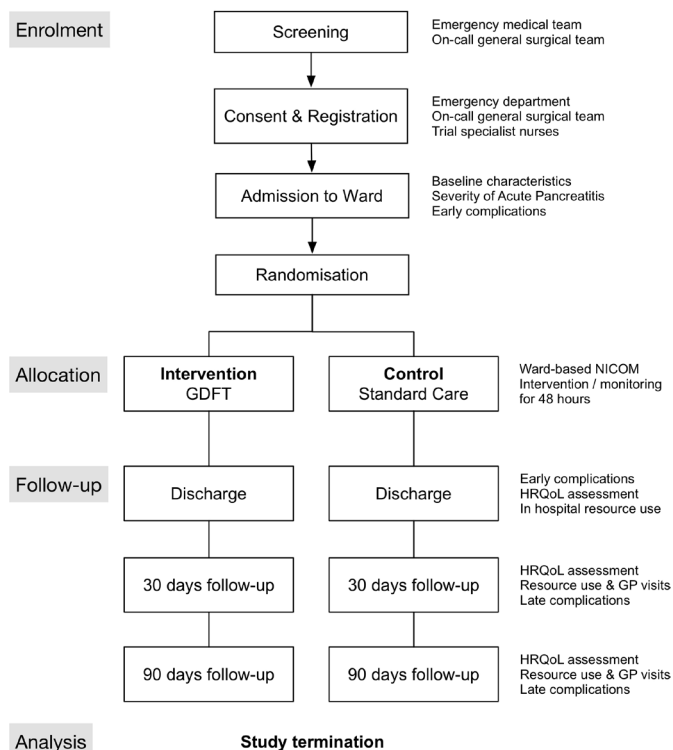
Enrolment

Screening

Emergency medical team
On-call general surgical team

Consent & Registration

Emergency department
On-call general surgical team
Trial specialist nurses

Admission to Ward

Baseline characteristics
Severity of Acute Pancreatitis
Early complications

Randomisation

Allocation

**Intervention**
GDFT

**Control**
Standard Care

Ward-based NICOM
Intervention / monitoring for 48 hours

Follow-up

Discharge

Discharge

Early complications
HRQoL assessment
In hospital resource use

30 days follow-up

30 days follow-up

HRQoL assessment
Resource use & GP visits
Late complications

90 days follow-up

90 days follow-up

HRQoL assessment
Resource use & GP visits
Late complications

Analysis

**Study termination**